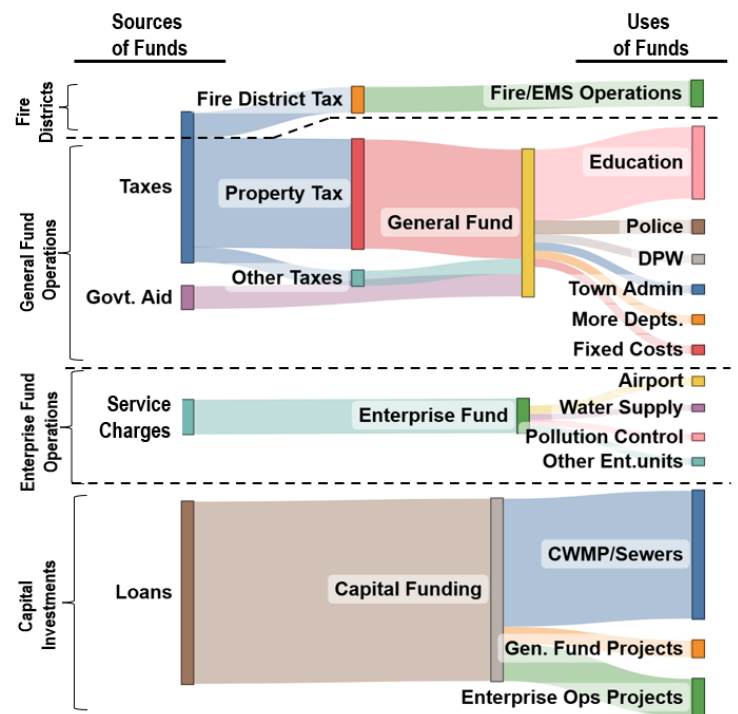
Sources of Funds

Uses of Funds

Fire Districts

Fire District Tax

Fire/EMS Operations

General Fund Operations

Taxes

Property Tax

General Fund

Education

Police

DPW

Other Taxes

Town Admin

Govt. Aid

More Depts.

Fixed Costs

Enterprise Fund Operations

Service Charges

Enterprise Fund

Airport

Water Supply

Pollution Control

Other Ent.units

Capital Investments

Loans

Capital Funding

CWMP/Sewers

Gen. Fund Projects

Enterprise Ops Projects